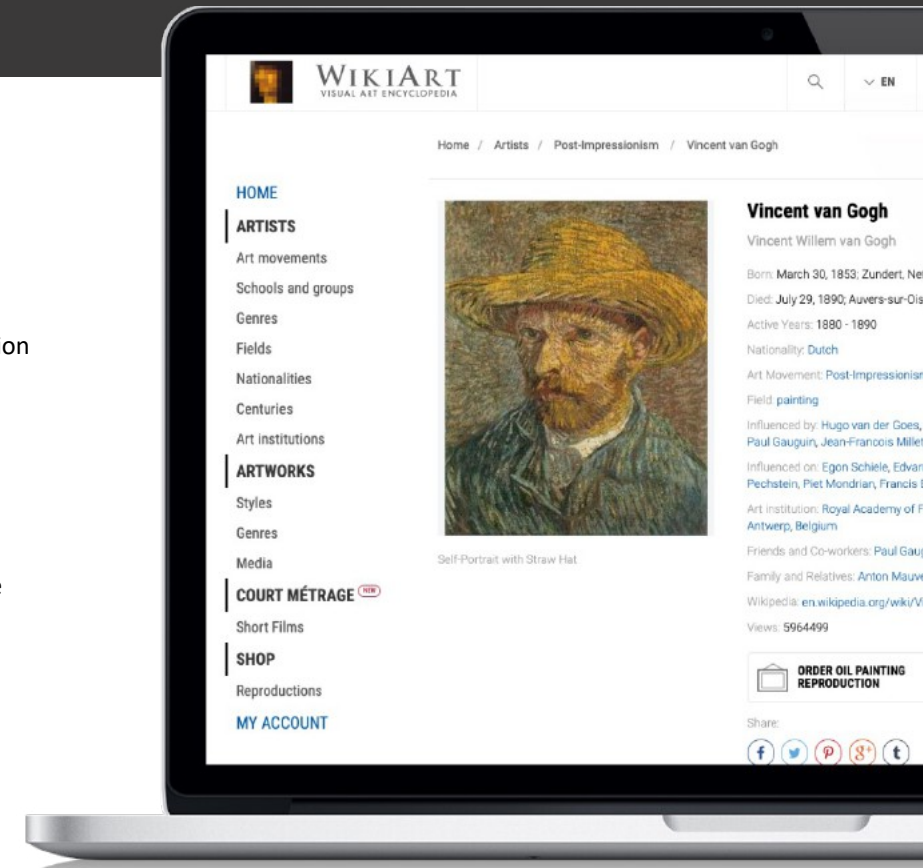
on

e

WIKIART
VISUAL ART ENCYCLOPEDIA

EN

Home / Artists / Post-Impressionism / Vincent van Gogh

HOME
ARTISTS
Art movements
Schools and groups
Genres
Fields
Nationalities
Centuries
Art institutions
ARTWORKS
Styles
Genres
Media
COURT MÉTRAGE NEW
Short Films
SHOP
Reproductions
MY ACCOUNT

Self-Portrait with Straw Hat

Vincent van Gogh
Vincent Willem van Gogh
Born: March 30, 1853; Zundert, Ne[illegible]
Died: July 29, 1890; Auvers-sur-Ois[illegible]
Active Years: 1880 - 1890
Nationality: Dutch
Art Movement: Post-Impressionis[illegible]
Field: painting
Influenced by: Hugo van der Goes, Paul Gauguin, Jean-Francois Mille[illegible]
Influenced on: Egon Schiele, Edva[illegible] Pechstein, Piet Mondrian, Francis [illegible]
Art institution: Royal Academy of F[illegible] Antwerp, Belgium
Friends and Co-workers: Paul Gau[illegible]
Family and Relatives: Anton Mauv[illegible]
Wikipedia: en.wikipedia.org/wiki/V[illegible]
Views: 5964499
ORDER OIL PAINTING REPRODUCTION
Share: